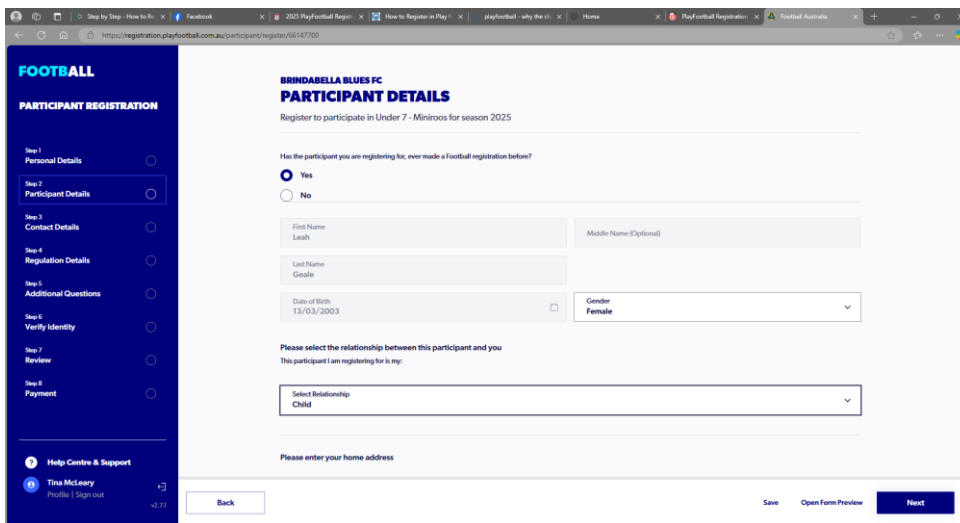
Step by Step - How to Re | Facebook | 2025 PlayFootball Registr | How to Register in Play F | playfootball - why the ch | Home | PlayFootball Registration | Football Australia

https://registration.playfootball.com.au/participant/register/66147700

FOOTBALL

PARTICIPANT REGISTRATION

Step 1
Personal Details

Step 2
Participant Details

Step 3
Contact Details

Step 4
Regulation Details

Step 5
Additional Questions

Step 6
Verify Identity

Step 7
Review

Step 8
Payment

Help Centre & Support

Tina McLeary
Profile | Sign out

v2.7.1

BRINDABELLA BLUES FC
PARTICIPANT DETAILS
Register to participate in Under 7 - Miniroos for season 2025

Has the participant you are registering for, ever made a Football registration before?

Yes

No

First Name
Leah

Middle Name (Optional)

Last Name
Geale

Date of Birth
13/03/2003

Gender
Female

Please select the relationship between this participant and you
This participant I am registering for is my:

Select Relationship
Child

Please enter your home address

Back

Save

Open Form Preview

Next